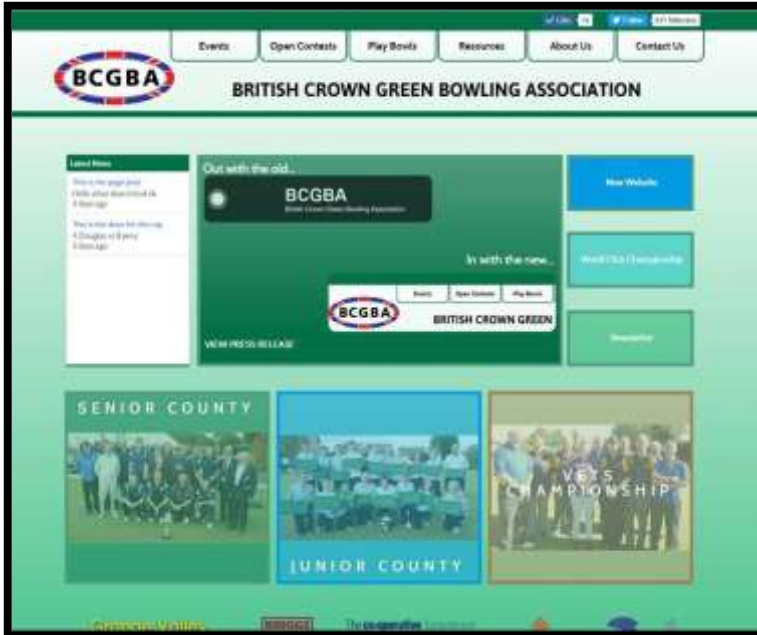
Like 74 Follow 631 followers

Events
Open Contests
Play Bowls
Resources
About Us
Contact Us

BCGBA

BRITISH CROWN GREEN BOWLING ASSOCIATION

Latest News

This is the page post
Hello what does it look lik
3 days ago

They're the done for the cup
A Douglas vs B Jerry
5 days ago

Out with the old...

BCGBA
British Crown Green Bowling Association

In with the new...

Events
Open Contests
Play Bowls

BCGBA

BRITISH CROWN GREEN

VIEW PRESS RELEASE

New Website

World Club Championship

Newsletter

SENIOR COUNTY

JUNIOR COUNTY

VETS CHAMPIONSHIP

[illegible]
The co-operative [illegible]